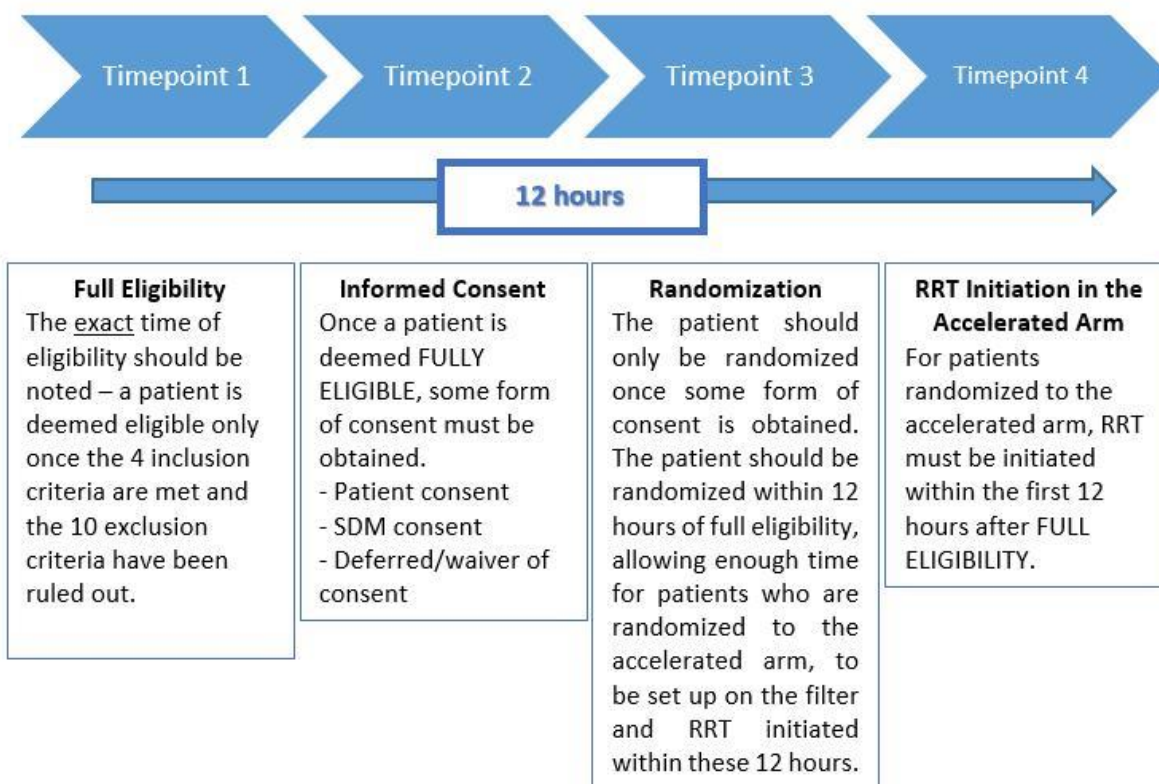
Timepoint 1

Timepoint 2

Timepoint 3

Timepoint 4

12 hours

**Full Eligibility**
The exact time of eligibility should be noted – a patient is deemed eligible only once the 4 inclusion criteria are met and the 10 exclusion criteria have been ruled out.

**Informed Consent**
Once a patient is deemed FULLY ELIGIBLE, some form of consent must be obtained.
- Patient consent
- SDM consent
- Deferred/waiver of consent

**Randomization**
The patient should only be randomized once some form of consent is obtained. The patient should be randomized within 12 hours of full eligibility, allowing enough time for patients who are randomized to the accelerated arm, to be set up on the filter and RRT initiated within these 12 hours.

**RRT Initiation in the Accelerated Arm**
For patients randomized to the accelerated arm, RRT must be initiated within the first 12 hours after FULL ELIGIBILITY.